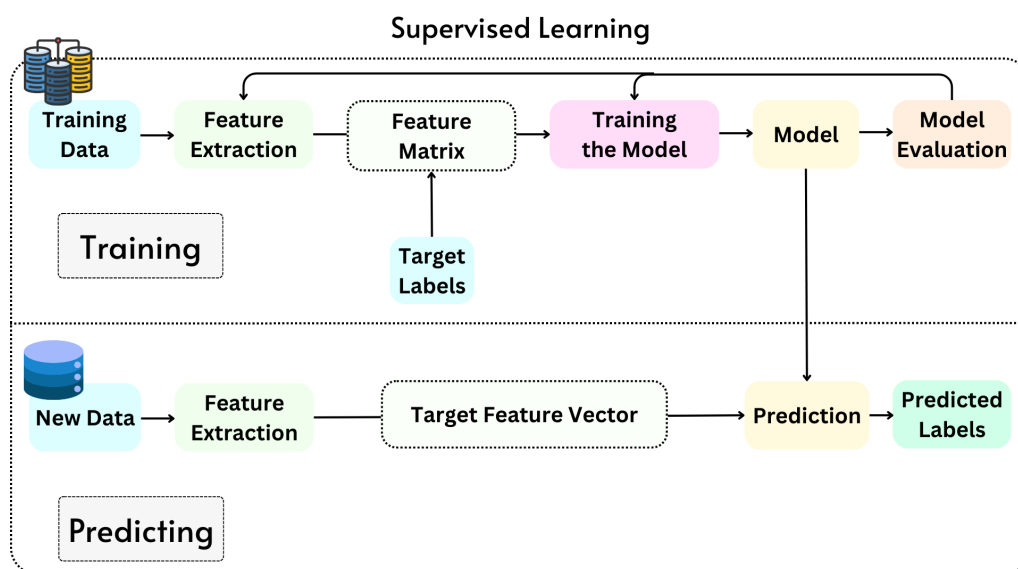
Supervised Learning

Training Data

Feature Extraction

Feature Matrix

Training the Model

Model

Model Evaluation

Training

Target Labels

New Data

Feature Extraction

Target Feature Vector

Prediction

Predicted Labels

Predicting